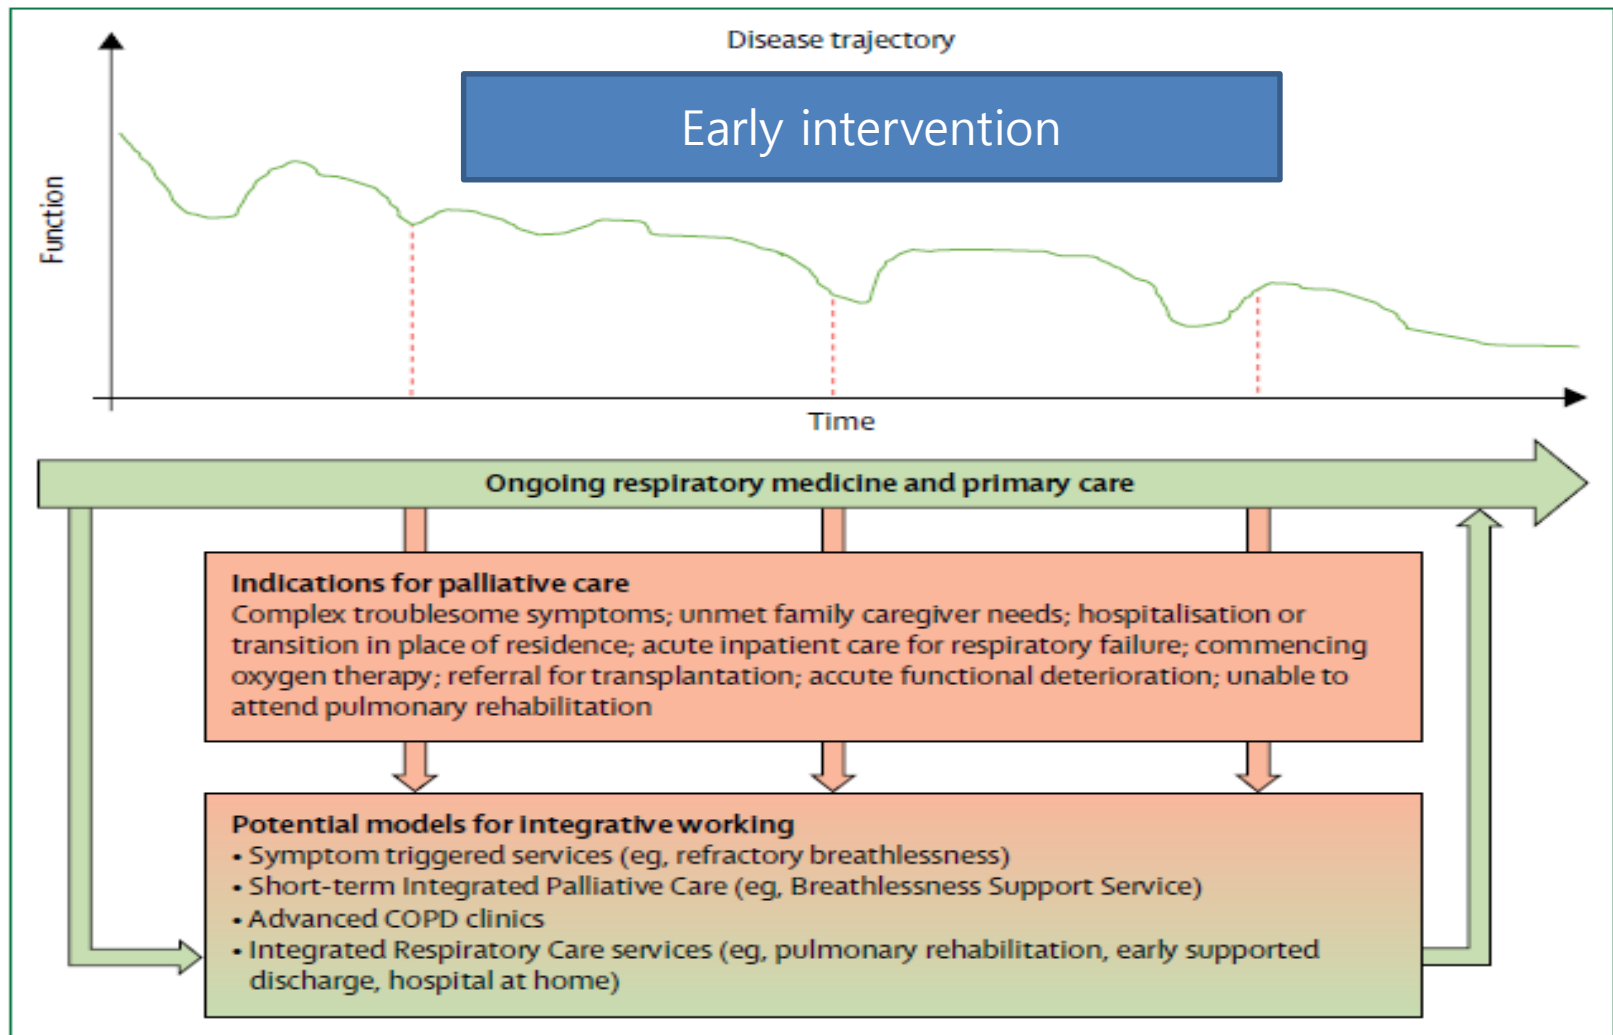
Disease trajectory

Early intervention

Function

Time

Ongoing respiratory medicine and primary care

Indications for palliative care
Complex troublesome symptoms; unmet family caregiver needs; hospitalisation or transition in place of residence; acute inpatient care for respiratory failure; commencing oxygen therapy; referral for transplantation; accute functional deterioration; unable to attend pulmonary rehabilitation

Potential models for integrative working
• Symptom triggered services (eg, refractory breathlessness)
• Short-term Integrated Palliative Care (eg, Breathlessness Support Service)
• Advanced COPD clinics
• Integrated Respiratory Care services (eg, pulmonary rehabilitation, early supported discharge, hospital at home)